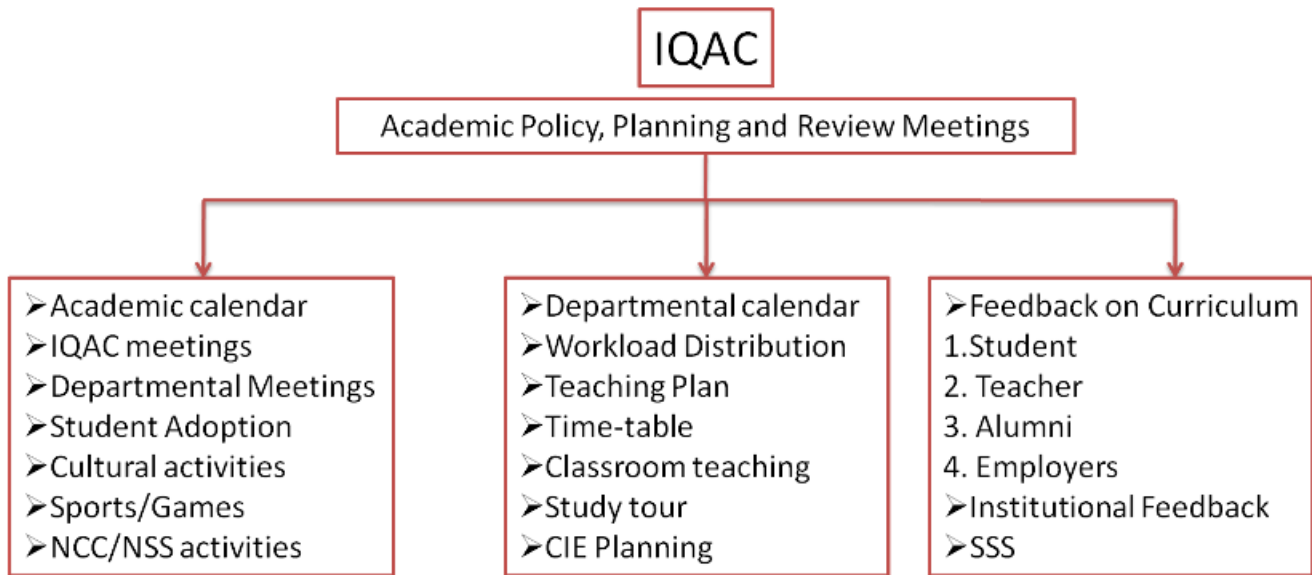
IQAC

Academic Policy, Planning and Review Meetings

➢Academic calendar
➢IQAC meetings
➢Departmental Meetings
➢Student Adoption
➢Cultural activities
➢Sports/Games
➢NCC/NSS activities

➢Departmental calendar
➢Workload Distribution
➢Teaching Plan
➢Time-table
➢Classroom teaching
➢Study tour
➢CIE Planning

➢Feedback on Curriculum
1.Student
2. Teacher
3. Alumni
4. Employers
➢Institutional Feedback
➢SSS